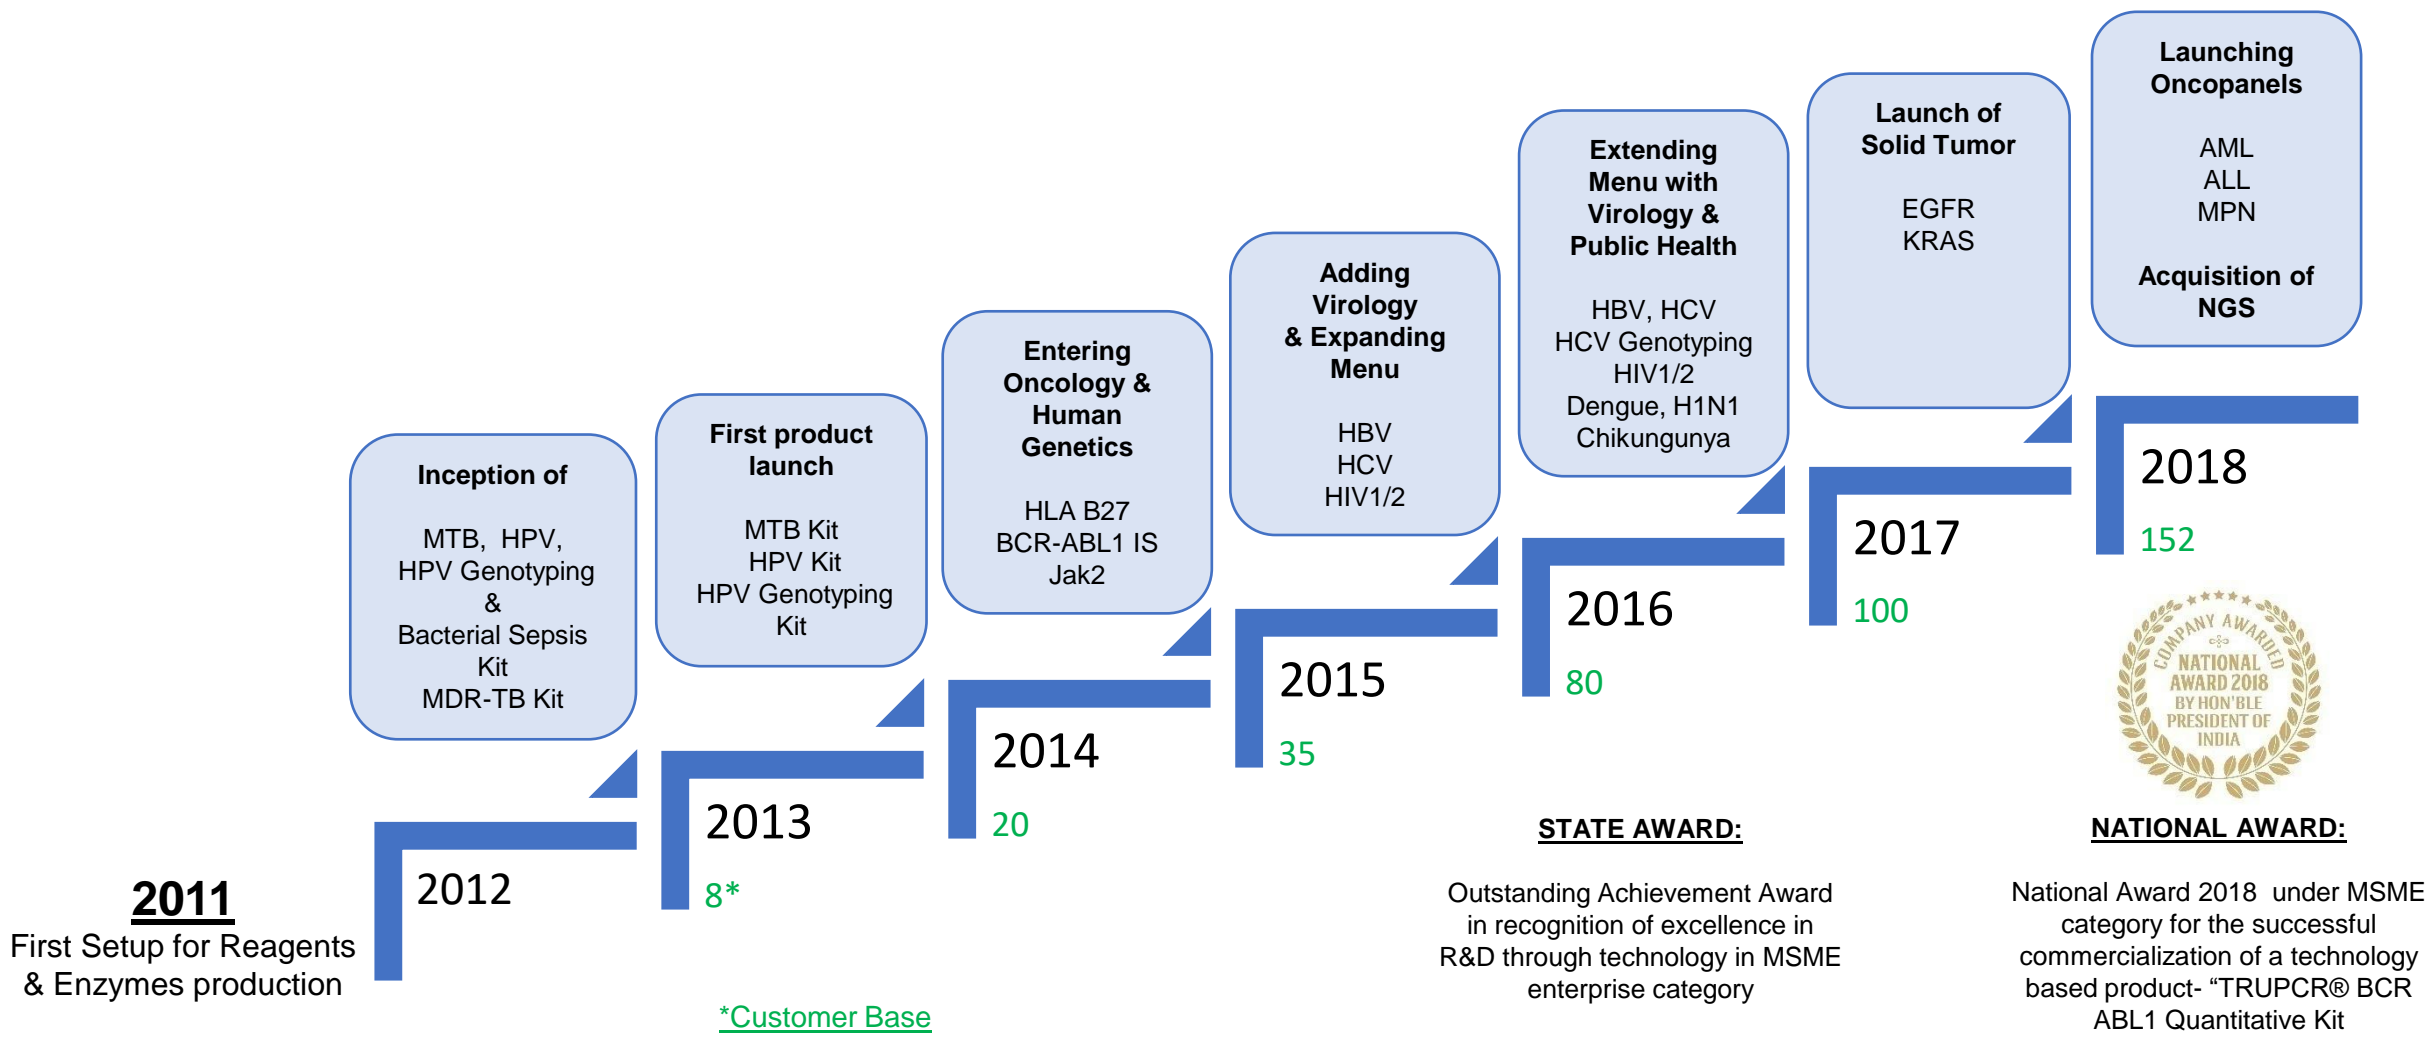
2011
First Setup for Reagents & Enzymes production

2012

Inception of

MTB, HPV, HPV Genotyping & Bacterial Sepsis Kit MDR-TB Kit

2013
8*

First product launch

MTB Kit
HPV Kit
HPV Genotyping Kit

2014
20

Entering Oncology & Human Genetics

HLA B27
BCR-ABL1 IS
Jak2

2015
35

Adding Virology & Expanding Menu

HBV
HCV
HIV1/2

2016
80

Extending Menu with Virology & Public Health

HBV, HCV
HCV Genotyping
HIV1/2
Dengue, H1N1
Chikungunya

2017
100

Launch of Solid Tumor

EGFR
KRAS

2018
152

Launching Oncopanels

AML
ALL
MPN

Acquisition of NGS

COMPANY AWARDED
NATIONAL AWARD 2018
BY HON'BLE PRESIDENT OF INDIA

*Customer Base

STATE AWARD:

Outstanding Achievement Award in recognition of excellence in R&D through technology in MSME enterprise category

NATIONAL AWARD:

National Award 2018 under MSME category for the successful commercialization of a technology based product- “TRUPCR® BCR ABL1 Quantitative Kit